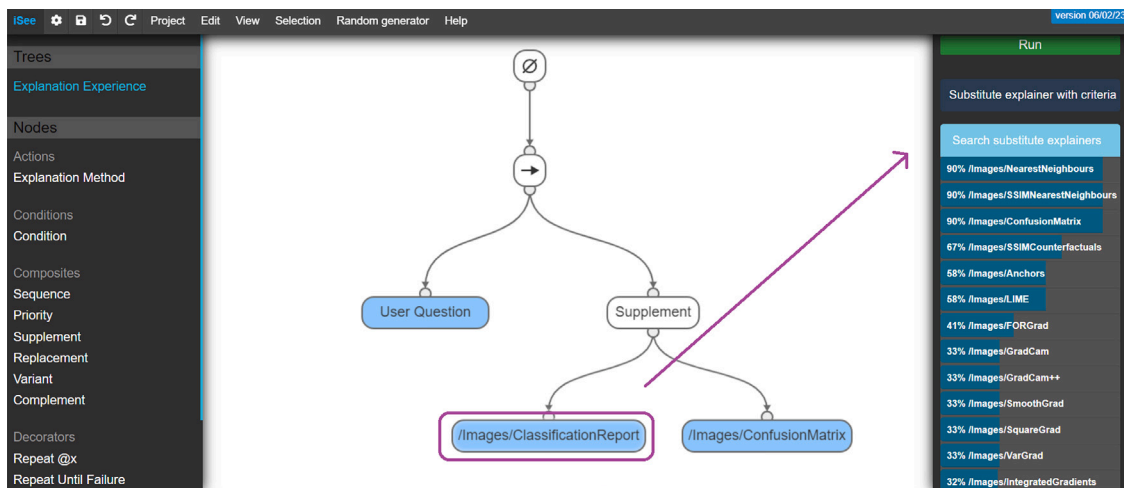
iSee Project Edit View Selection Random generator Help

version 06/02/23

Trees

Explanation Experience

Nodes

Actions

Explanation Method

Conditions

Condition

Composites

Sequence

Priority

Supplement

Replacement

Variant

Complement

Decorators

Repeat @x

Repeat Until Failure

Ø

→

User Question

Supplement

/Images/ClassificationReport

/Images/ConfusionMatrix

Run

Substitute explainer with criteria

Search substitute explainers

90% /Images/NearestNeighbours

90% /Images/SSIMNearestNeighbours

90% /Images/ConfusionMatrix

67% /Images/SSIMCounterfactuals

58% /Images/Anchors

58% /Images/LIME

41% /Images/FORGrad

33% /Images/GradCam

33% /Images/GradCam++

33% /Images/SmoothGrad

33% /Images/SquareGrad

33% /Images/VarGrad

32% /Images/IntegratedGradients